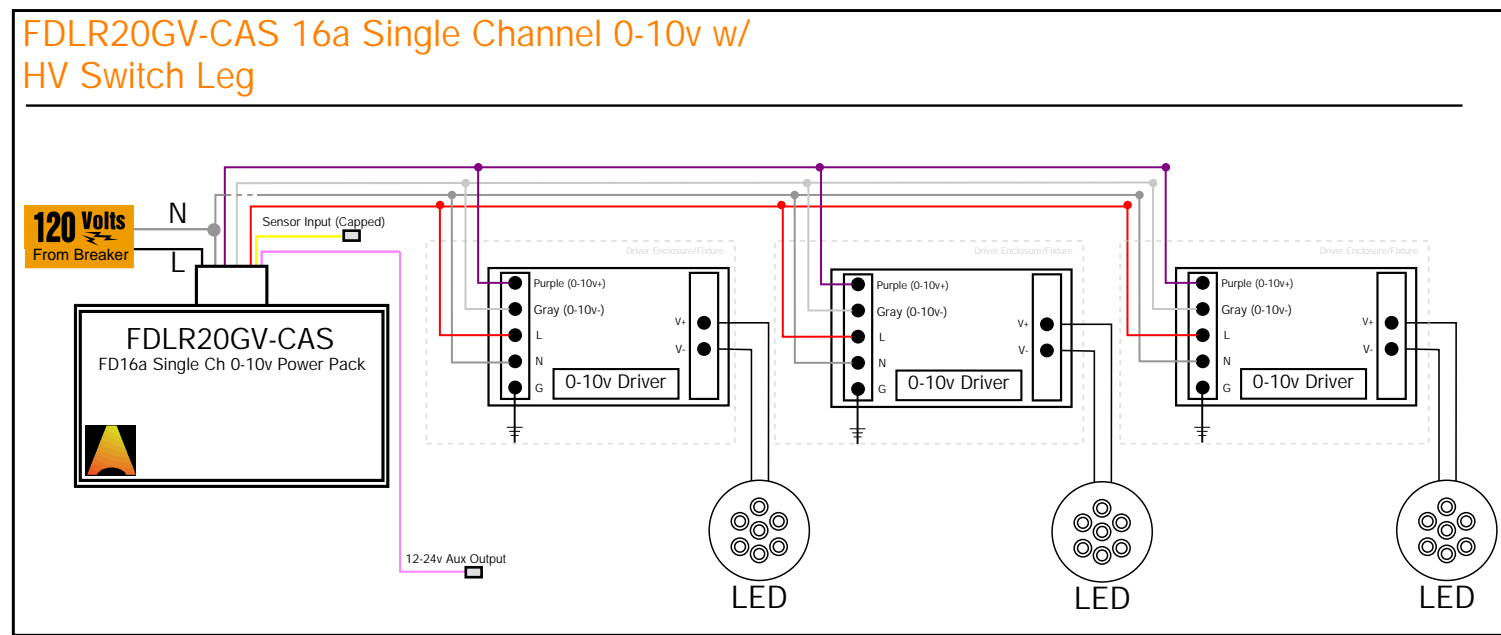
FDLR20GV-CAS 16a Single Channel 0-10v w/ HV Switch Leg

120 Volts
From Breaker

N

L

Sensor Input (Capped)

FDLR20GV-CAS
FD16a Single Ch 0-10v Power Pack

12-24v Aux Output

Driver Enclosure/Fixture

Purple (0-10v+)
Gray (0-10v-)
L
N
G
V+
V-
0-10v Driver

LED

Driver Enclosure/Fixture

Purple (0-10v+)
Gray (0-10v-)
L
N
G
V+
V-
0-10v Driver

LED

Driver Enclosure/Fixture

Purple (0-10v+)
Gray (0-10v-)
L
N
G
V+
V-
0-10v Driver

LED